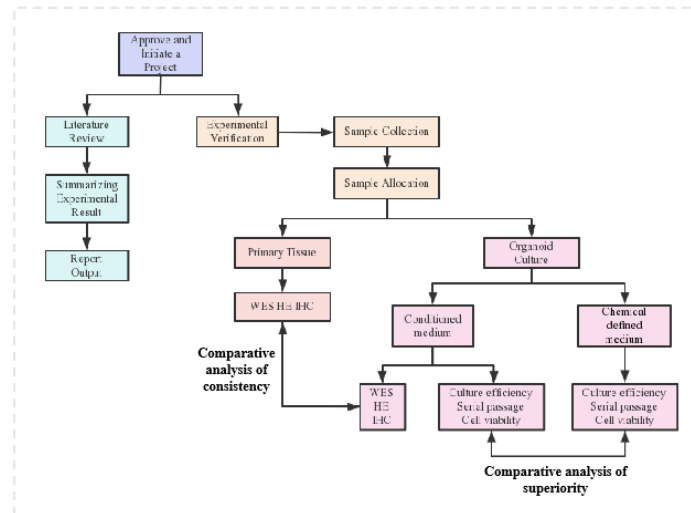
Approve and Initiate a Project

Literature Review

Summarizing Experimental Result

Report Output

Experimental Verification

Sample Collection

Sample Allocation

Primary Tissue

WES HE IHC

Organoid Culture

Conditioned medium

Chemical defined medium

Comparative analysis of consistency

WES HE IHC

Culture efficiency Serial passage Cell viability

Culture efficiency Serial passage Cell viability

Comparative analysis of superiority